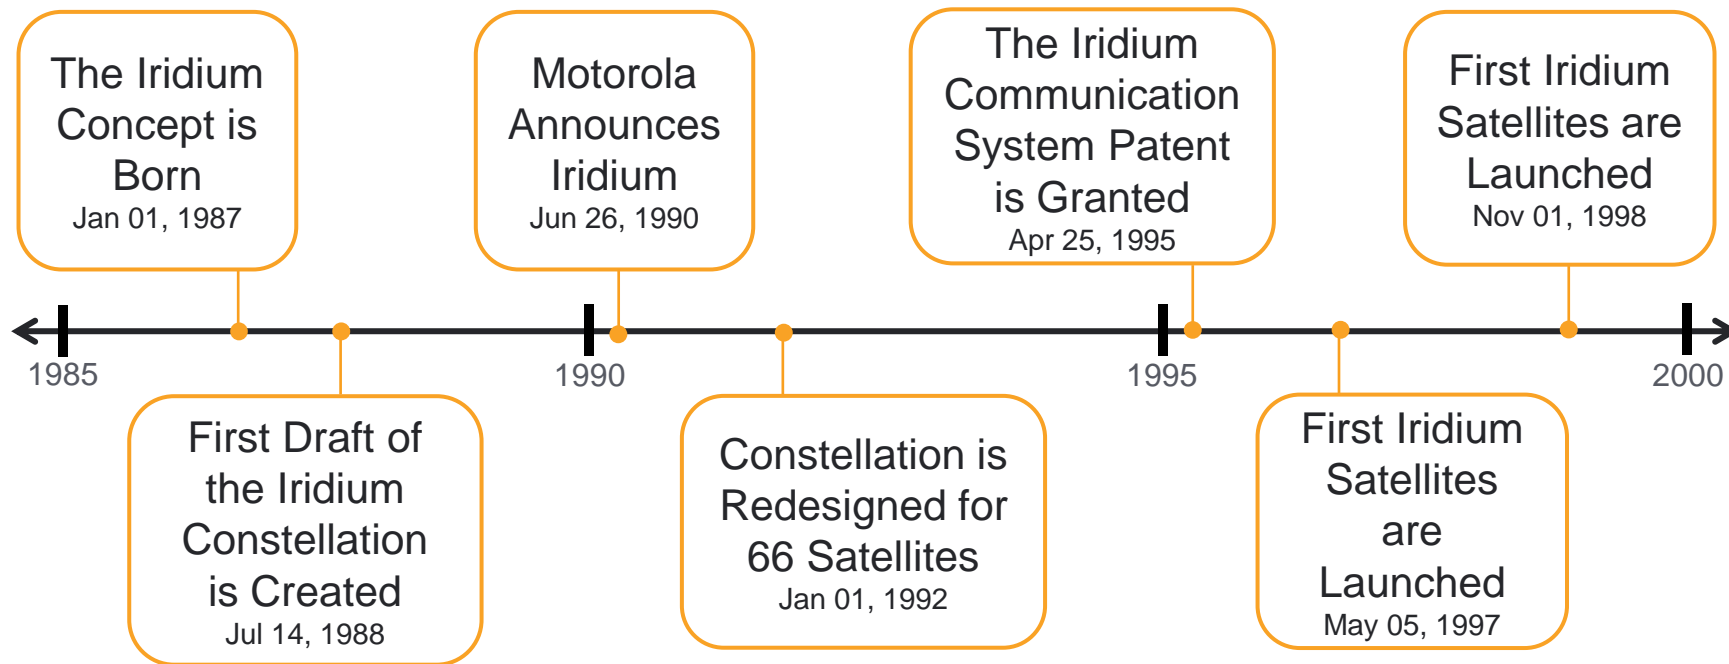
The Iridium Concept is Born
Jan 01, 1987

First Draft of the Iridium Constellation is Created
Jul 14, 1988

Motorola Announces Iridium
Jun 26, 1990

Constellation is Redesigned for 66 Satellites
Jan 01, 1992

The Iridium Communication System Patent is Granted
Apr 25, 1995

First Iridium Satellites are Launched
May 05, 1997

First Iridium Satellites are Launched
Nov 01, 1998

1985
1990
1995
2000